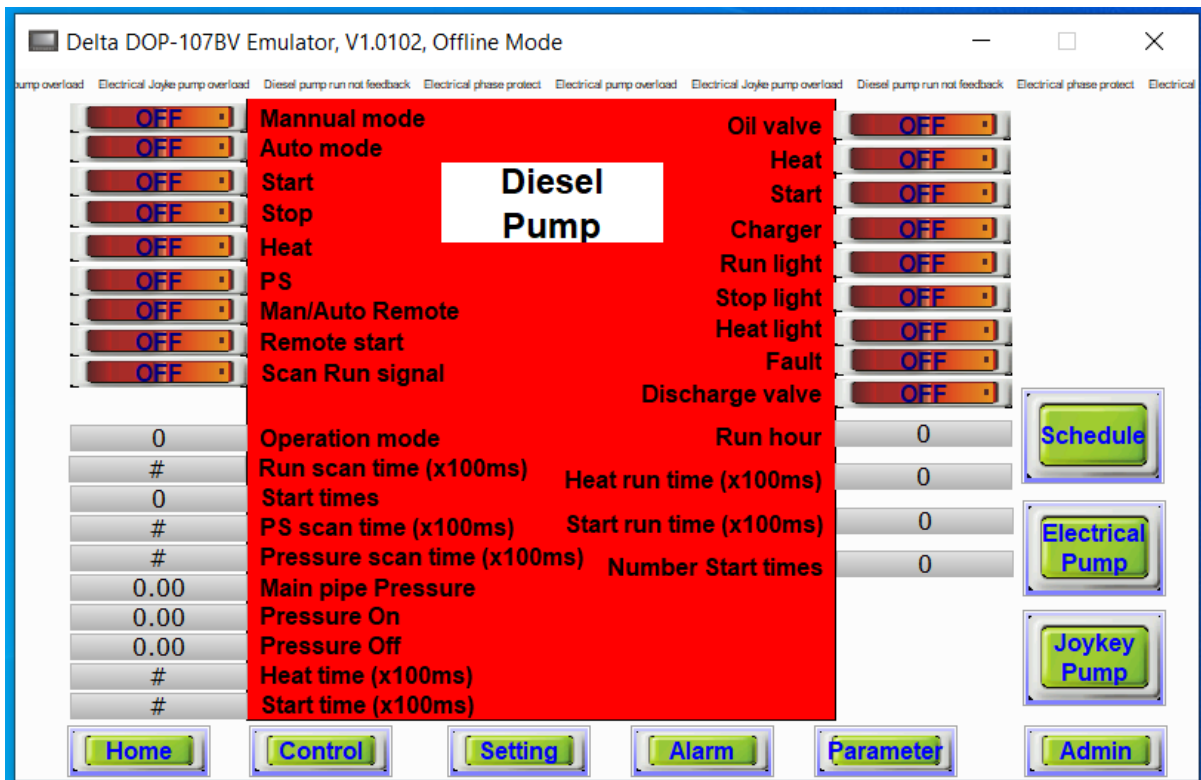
Delta DOP-107BV Emulator, V1.0102, Offline Mode

ump overload Electrical Joyke pump overload Diesel pump run not feedback Electrical phase protect Electrical pump overload Electrical Joyke pump overload Diesel pump run not feedback Electrical phase protect Electrical

Diesel Pump

| | | | |
|---|---|---|---|
| OFF | Mannual mode | Oil valve | OFF |
| OFF | Auto mode | Heat | OFF |
| OFF | Start | Start | OFF |
| OFF | Stop | Charger | OFF |
| OFF | Heat | Run light | OFF |
| OFF | PS | Stop light | OFF |
| OFF | Man/Auto Remote | Heat light | OFF |
| OFF | Remote start | Fault | OFF |
| OFF | Scan Run signal | Discharge valve | OFF |
| 0 | Operation mode | Run hour | 0 |
| # | Run scan time (x100ms) | Heat run time (x100ms) | 0 |
| 0 | Start times | | |
| # | PS scan time (x100ms) | Start run time (x100ms) | 0 |
| # | Pressure scan time (x100ms) | Number Start times | 0 |
| 0.00 | Main pipe Pressure | | |
| 0.00 | Pressure On | | |
| 0.00 | Pressure Off | | |
| # | Heat time (x100ms) | | |
| # | Start time (x100ms) | | |

Schedule
Electrical Pump
Joykey Pump

Home Control Setting Alarm Parameter Admin